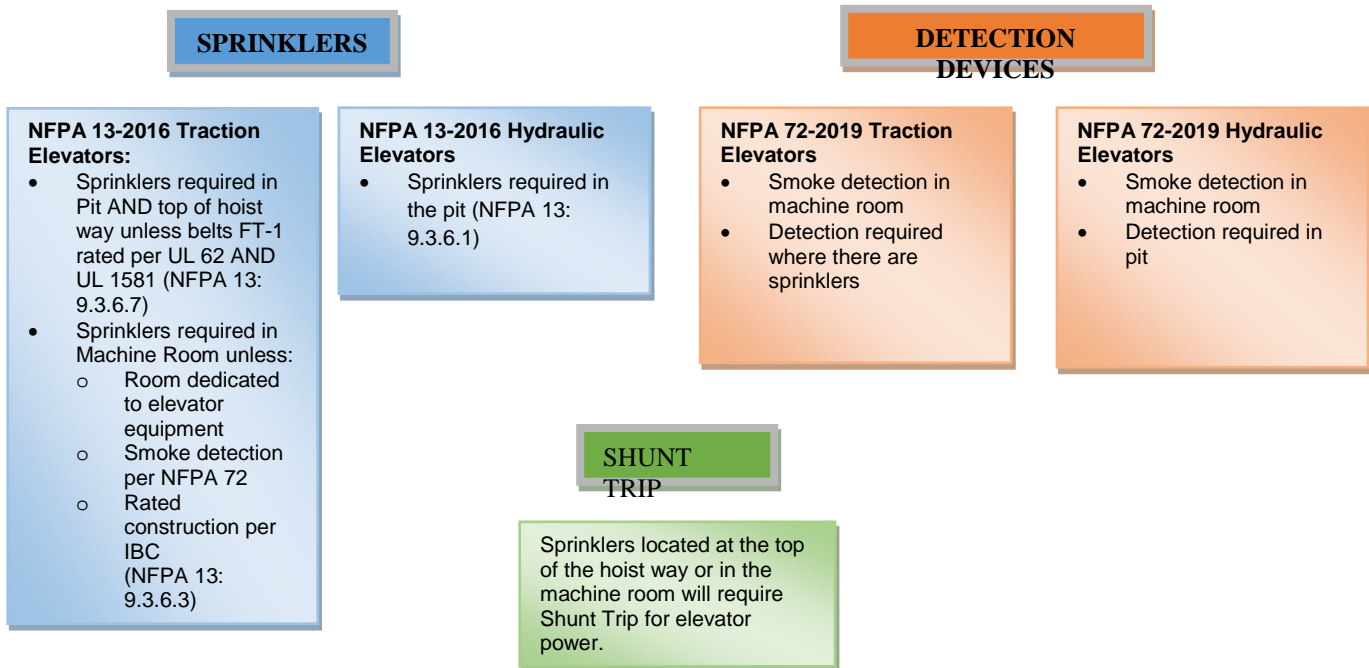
SPRINKLERS

DETECTION DEVICES

**NFPA 13-2016 Traction Elevators:**
- Sprinklers required in Pit AND top of hoist way unless belts FT-1 rated per UL 62 AND UL 1581 (NFPA 13: 9.3.6.7)
- Sprinklers required in Machine Room unless:
  - o Room dedicated to elevator equipment
  - o Smoke detection per NFPA 72
  - o Rated construction per IBC (NFPA 13: 9.3.6.3)

**NFPA 13-2016 Hydraulic Elevators**
- Sprinklers required in the pit (NFPA 13: 9.3.6.1)

**NFPA 72-2019 Traction Elevators**
- Smoke detection in machine room
- Detection required where there are sprinklers

**NFPA 72-2019 Hydraulic Elevators**
- Smoke detection in machine room
- Detection required in pit

SHUNT TRIP

Sprinklers located at the top of the hoist way or in the machine room will require Shunt Trip for elevator power.